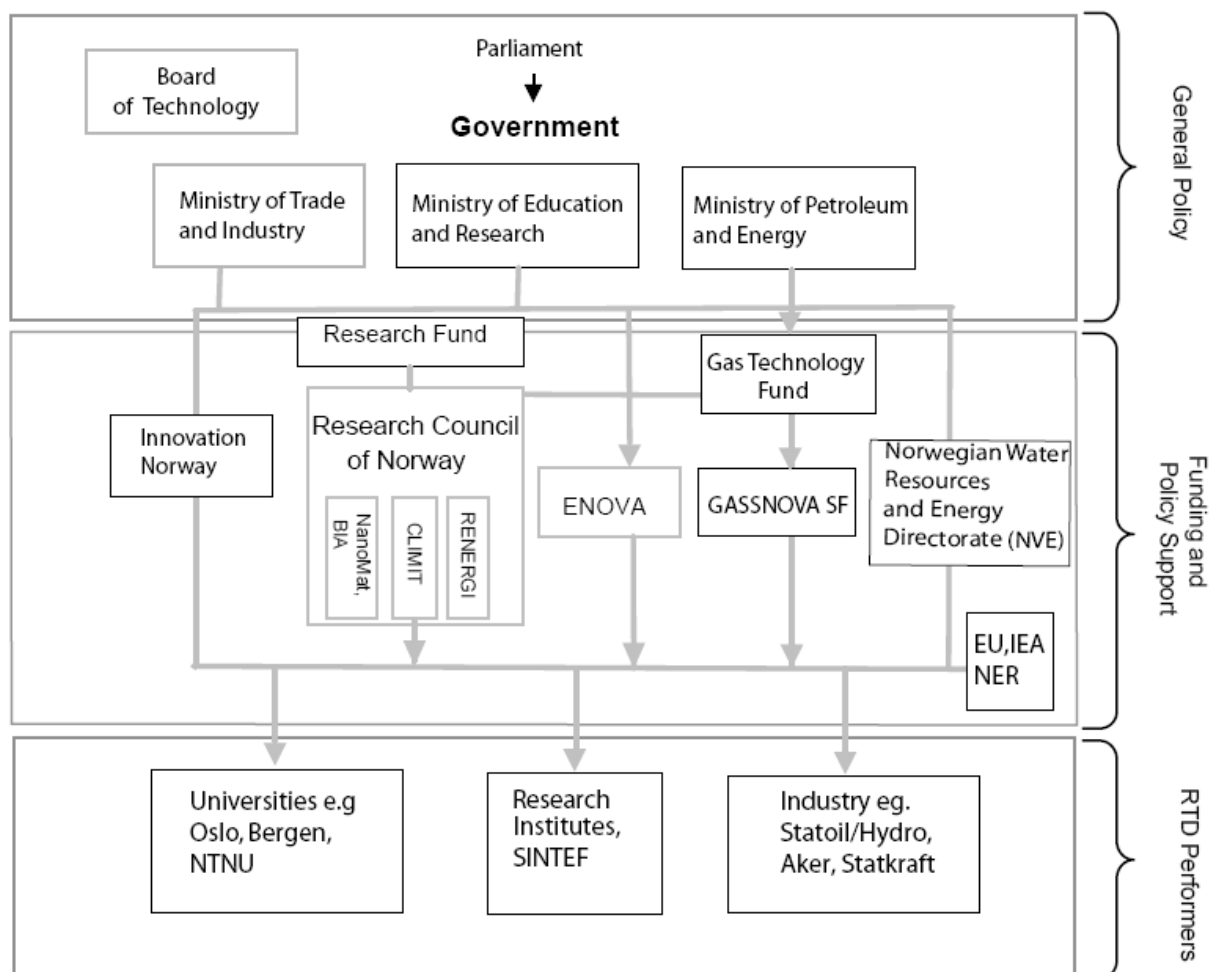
Parliament

Government

Board of Technology

Ministry of Trade and Industry

Ministry of Education and Research

Ministry of Petroleum and Energy

General Policy

Research Fund

Gas Technology Fund

Innovation Norway

Research Council of Norway

NanoMat, BIA

CLIMIT

RENERGI

ENOVA

GASSNOVA SF

Norwegian Water Resources and Energy Directorate (NVE)

EU,IEA NER

Funding and Policy Support

Universities e.g Oslo, Bergen, NTNU

Research Institutes, SINTEF

Industry eg. Statoil/Hydro, Aker, Statkraft

RTD Performers